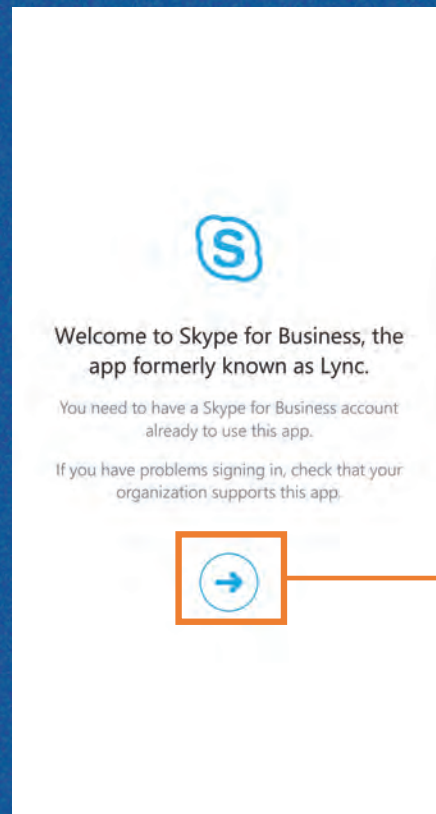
S

Welcome to Skype for Business, the app formerly known as Lync.

You need to have a Skype for Business account already to use this app.

If you have problems signing in, check that your organization supports this app.

→